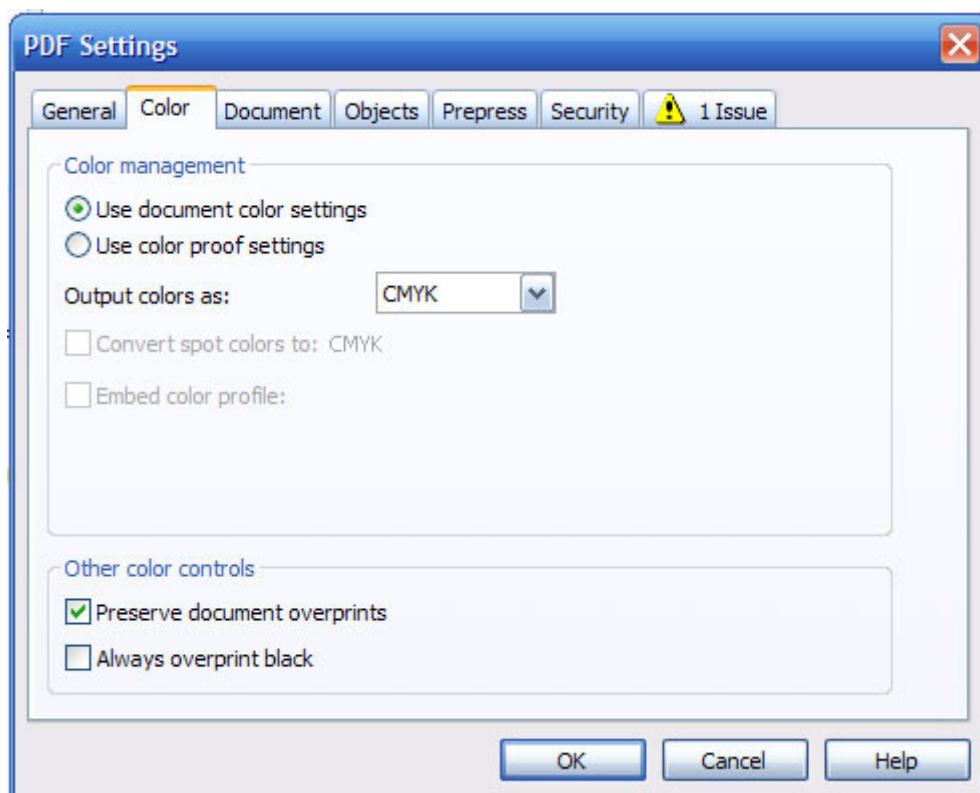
PDF Settings

General | Color | Document | Objects | Prepress | Security | 1 Issue

Color management

Use document color settings

Use color proof settings

Output colors as: CMYK

Convert spot colors to: CMYK

Embed color profile:

Other color controls

Preserve document overprints

Always overprint black

OK | Cancel | Help